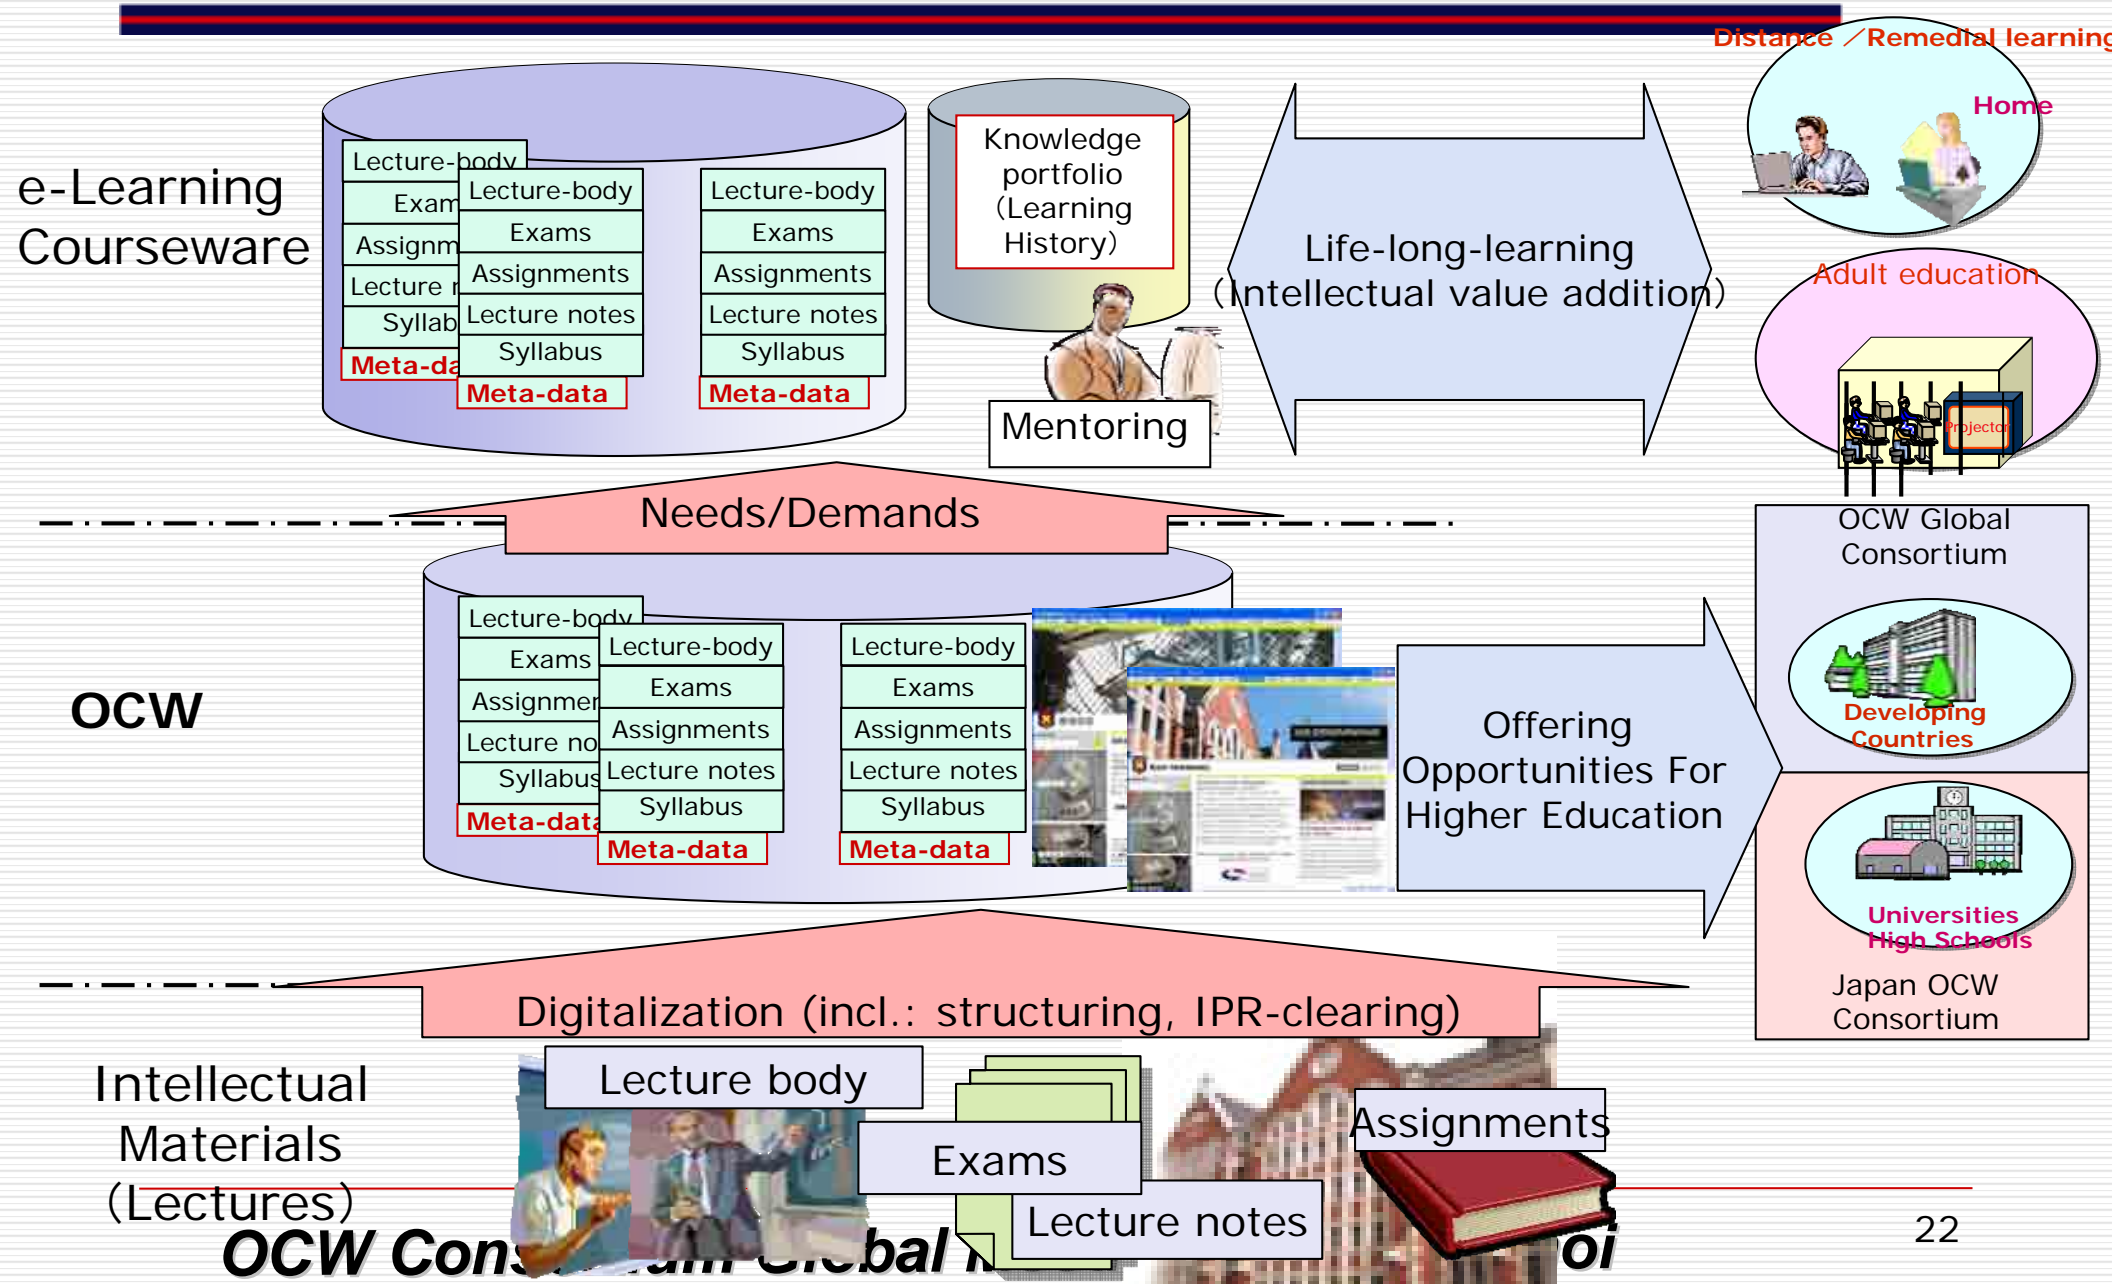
Distance ／Remedial learning

Home

e-Learning Courseware

Lecture-body
Exam
Assignm
Lecture n
Syllab
Meta-da

Lecture-body
Exams
Assignments
Lecture notes
Syllabus
Meta-data

Lecture-body
Exams
Assignments
Lecture notes
Syllabus
Meta-data

Knowledge portfolio (Learning History)

Mentoring

Life-long-learning (Intellectual value addition)

Adult education

Projector

Needs/Demands

OCW Global Consortium

OCW

Lecture-body
Exams
Assignmen
Lecture no
Syllabus
Meta-data

Lecture-body
Exams
Assignments
Lecture notes
Syllabus
Meta-data

Lecture-body
Exams
Assignments
Lecture notes
Syllabus
Meta-data

Offering Opportunities For Higher Education

Developing Countries

Universities High Schools

Japan OCW Consortium

Digitalization (incl.: structuring, IPR-clearing)

Intellectual Materials (Lectures)

Lecture body

Exams

Assignments

Lecture notes

OCW Cons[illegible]bal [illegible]oi

22